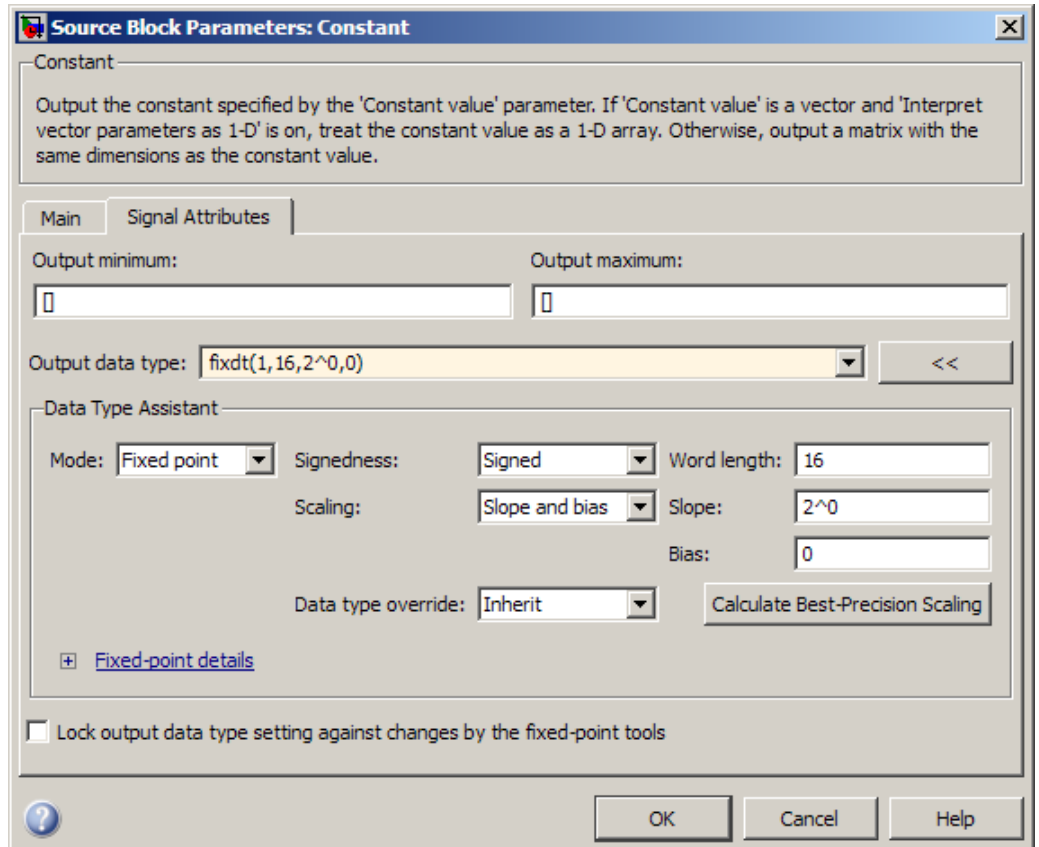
Source Block Parameters: Constant

Constant

Output the constant specified by the 'Constant value' parameter. If 'Constant value' is a vector and 'Interpret vector parameters as 1-D' is on, treat the constant value as a 1-D array. Otherwise, output a matrix with the same dimensions as the constant value.

Main | Signal Attributes

Output minimum:
[]

Output maximum:
[]

Output data type: fixdt(1,16,2^0,0) <<

Data Type Assistant

Mode: Fixed point
Signedness: Signed
Word length: 16
Scaling: Slope and bias
Slope: 2^0
Bias: 0
Data type override: Inherit
Calculate Best-Precision Scaling

Fixed-point details

Lock output data type setting against changes by the fixed-point tools

OK Cancel Help